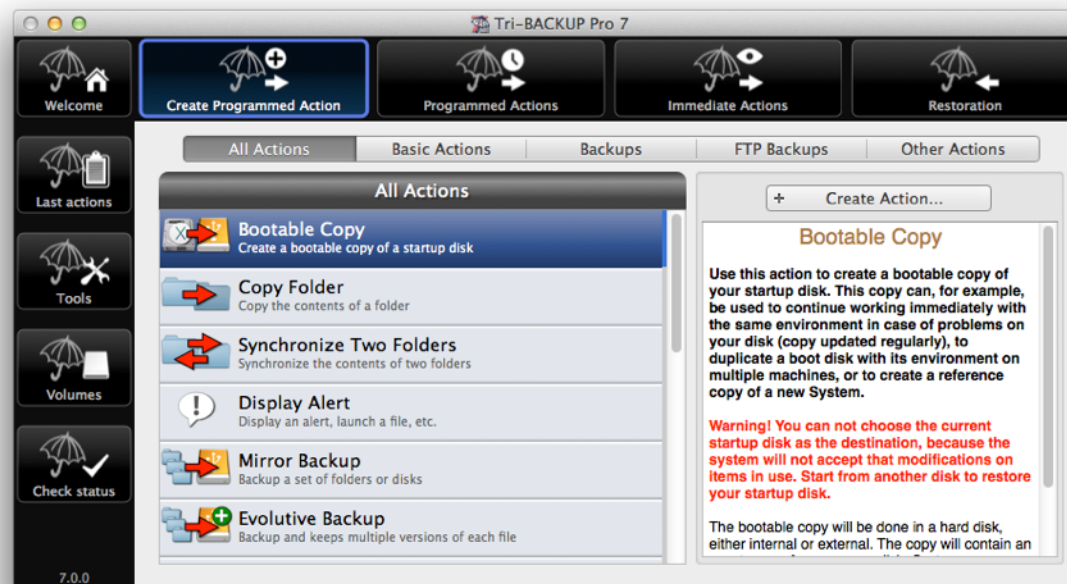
Tri-BACKUP Pro 7

Welcome

Create Programmed Action

Programmed Actions

Immediate Actions

Restoration

Last actions

Tools

Volumes

Check status

7.0.0

All Actions | Basic Actions | Backups | FTP Backups | Other Actions

All Actions

Bootable Copy
Create a bootable copy of a startup disk

Copy Folder
Copy the contents of a folder

Synchronize Two Folders
Synchronize the contents of two folders

Display Alert
Display an alert, launch a file, etc.

Mirror Backup
Backup a set of folders or disks

Evolutive Backup
Backup and keeps multiple versions of each file

+ Create Action...

Bootable Copy

Use this action to create a bootable copy of your startup disk. This copy can, for example, be used to continue working immediately with the same environment in case of problems on your disk (copy updated regularly), to duplicate a boot disk with its environment on multiple machines, or to create a reference copy of a new System.

Warning! You can not choose the current startup disk as the destination, because the system will not accept that modifications on items in use. Start from another disk to restore your startup disk.

The bootable copy will be done in a hard disk, either internal or external. The copy will contain an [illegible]